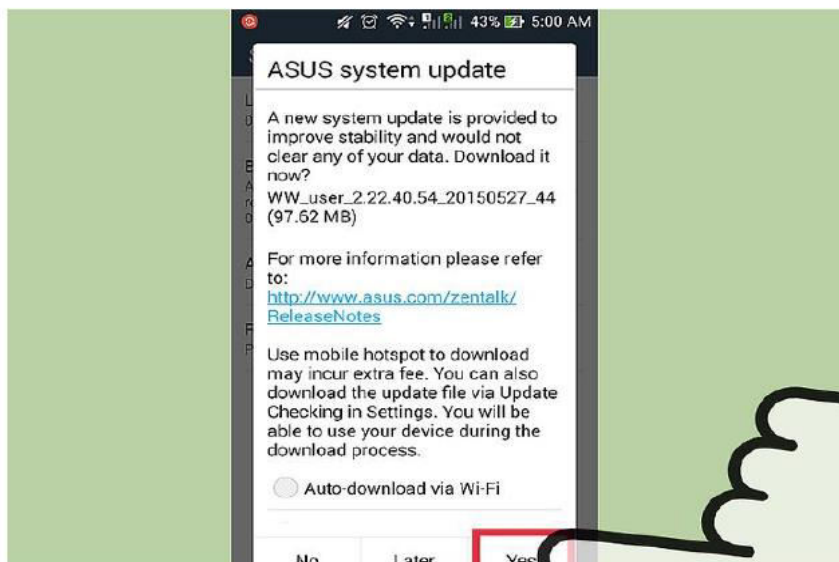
43% 5:00 AM

ASUS system update

A new system update is provided to improve stability and would not clear any of your data. Download it now?
WW_user_2.22.40.54_20150527_44 (97.62 MB)

For more information please refer to:
http://www.asus.com/zentalk/ReleaseNotes

Use mobile hotspot to download may incur extra fee. You can also download the update file via Update Checking in Settings. You will be able to use your device during the download process.

Auto-download via Wi-Fi

No Later Yes